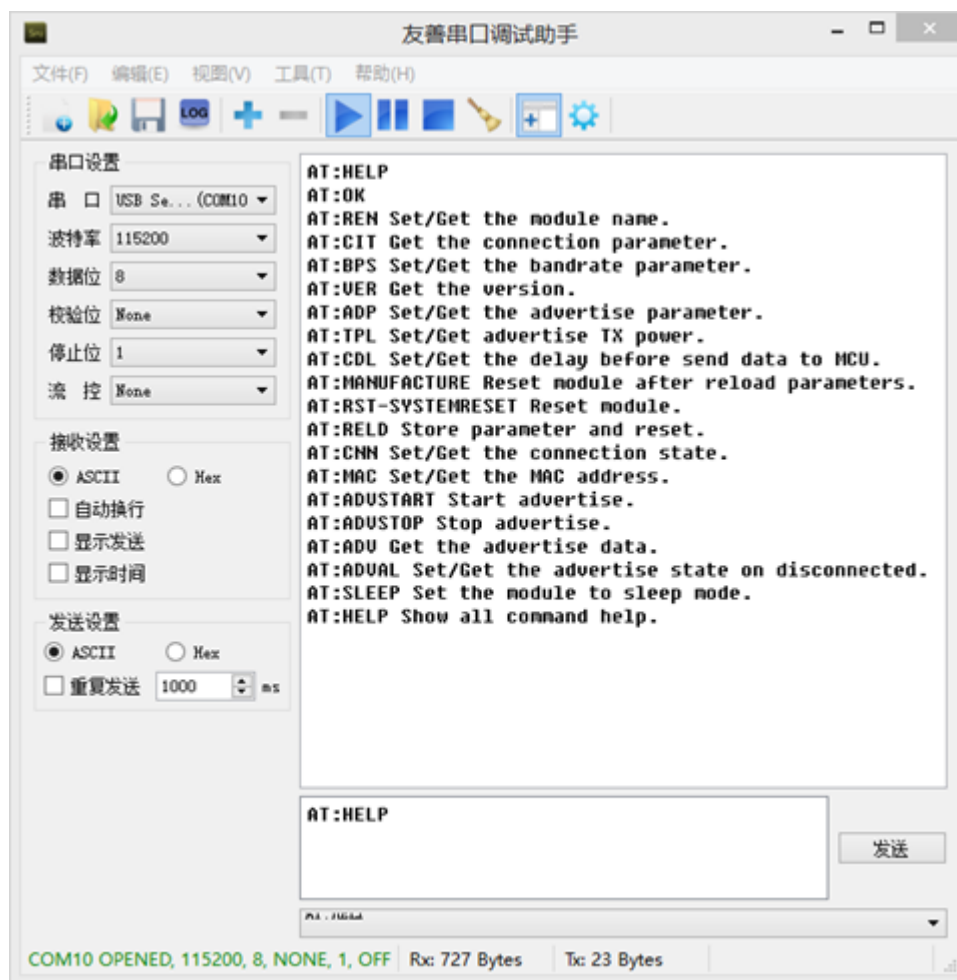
友善串口调试助手

文件(F) 编辑(E) 视图(V) 工具(T) 帮助(H)

LOG

串口设置
串 口 USB Se...(COM10
波特率 115200
数据位 8
校验位 None
停止位 1
流 控 None

接收设置
ASCII Hex
自动换行
显示发送
显示时间

发送设置
ASCII Hex
重复发送 1000 ms

AT:HELP
AT:OK
AT:REN Set/Get the module name.
AT:CIT Get the connection parameter.
AT:BPS Set/Get the bandrate parameter.
AT:VER Get the version.
AT:ADP Set/Get the advertise parameter.
AT:TPL Set/Get advertise TX power.
AT:CDL Set/Get the delay before send data to MCU.
AT:MANUFACTURE Reset module after reload parameters.
AT:RST-SYSTEMRESET Reset module.
AT:RELD Store parameter and reset.
AT:CNN Set/Get the connection state.
AT:MAC Set/Get the MAC address.
AT:ADVSTART Start advertise.
AT:ADVSTOP Stop advertise.
AT:ADV Get the advertise data.
AT:ADVAL Set/Get the advertise state on disconnected.
AT:SLEEP Set the module to sleep mode.
AT:HELP Show all command help.

AT:HELP

发送

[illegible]

COM10 OPENED, 115200, 8, NONE, 1, OFF Rx: 727 Bytes Tx: 23 Bytes